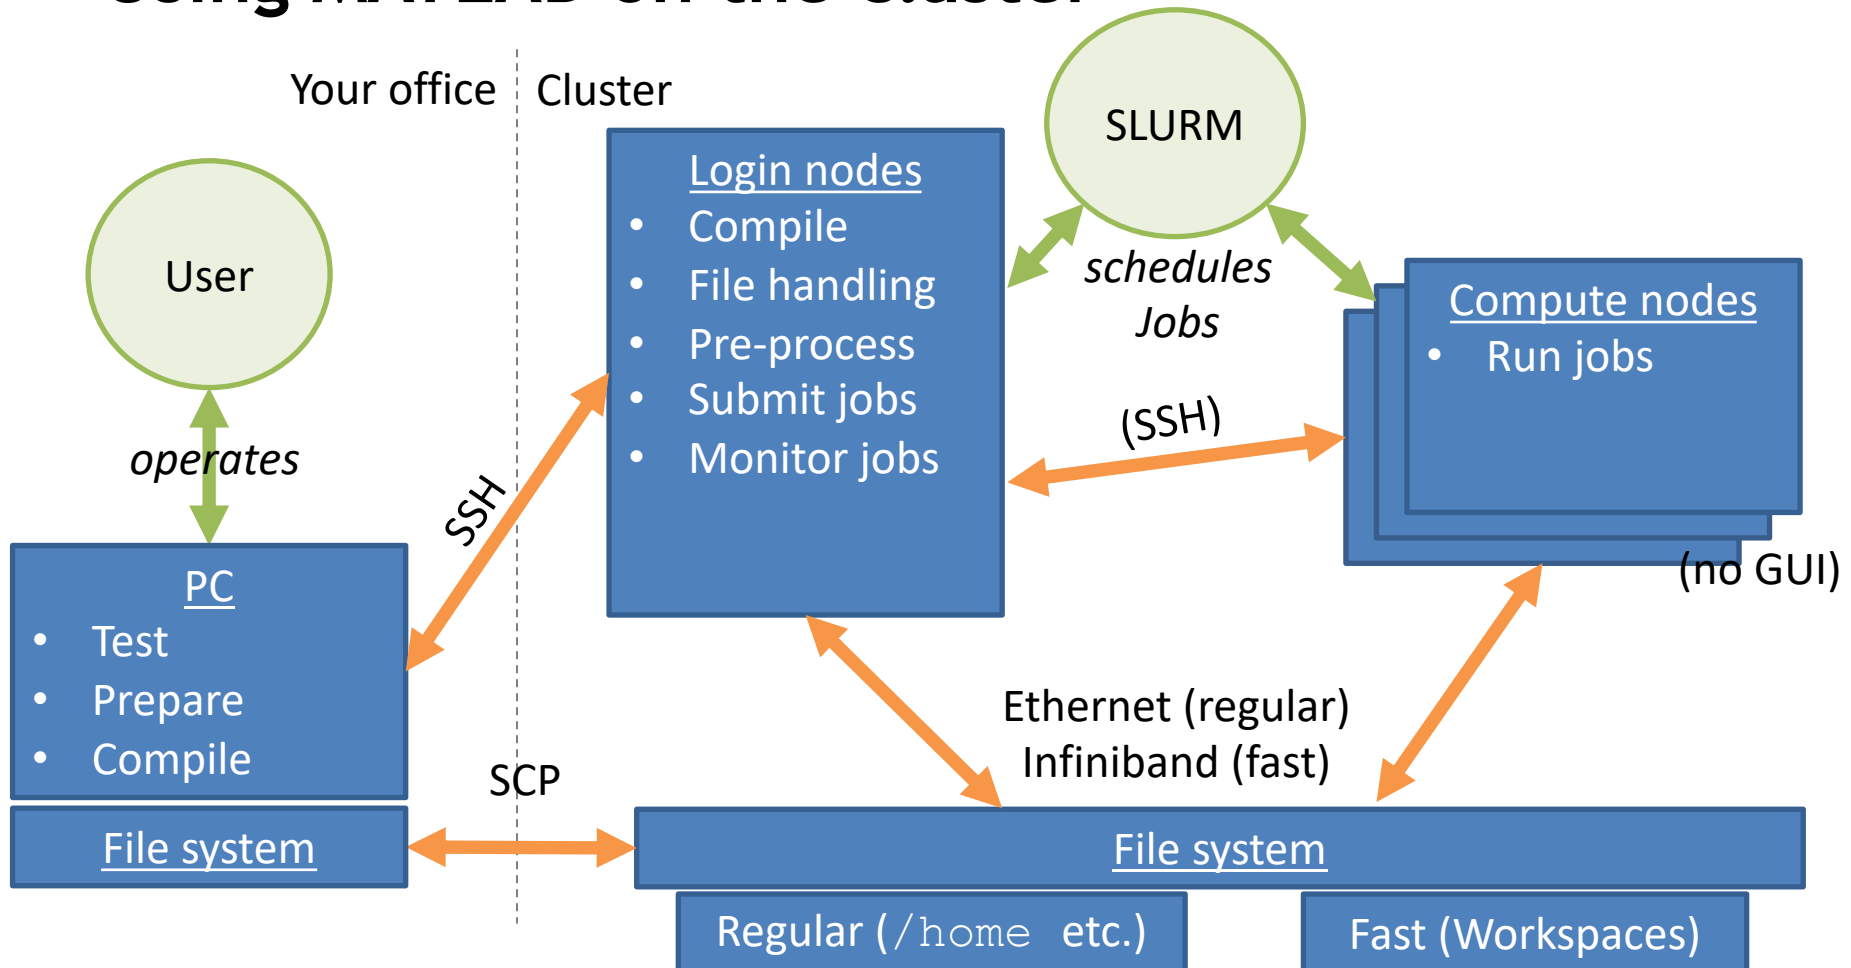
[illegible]

Your office

Cluster

SLURM

User

Login nodes
- Compile
- File handling
- Pre-process
- Submit jobs
- Monitor jobs

schedules Jobs

Compute nodes
- Run jobs

operates

SSH

(SSH)

(no GUI)

PC
- Test
- Prepare
- Compile

Ethernet (regular)
Infiniband (fast)

SCP

File system

File system

Regular (/home etc.)

Fast (Workspaces)